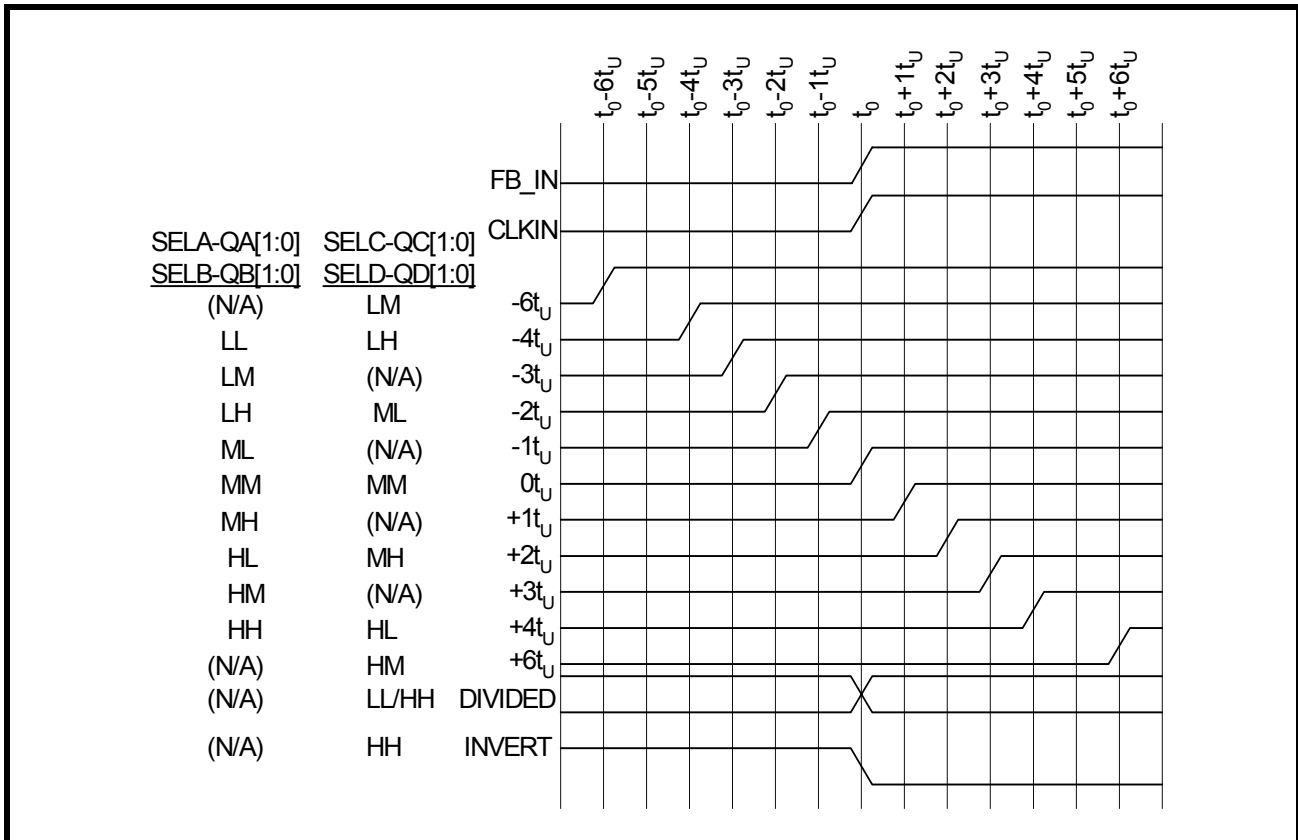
$t_0$-6$t_U$ $t_0$-5$t_U$ $t_0$-4$t_U$ $t_0$-3$t_U$ $t_0$-2$t_U$ $t_0$-1$t_U$ $t_0$ $t_0$+1$t_U$ $t_0$+2$t_U$ $t_0$+3$t_U$ $t_0$+4$t_U$ $t_0$+5$t_U$ $t_0$+6$t_U$

FB_IN

CLKIN

| SELA-QA[1:0] SELB-QB[1:0] | SELC-QC[1:0] SELD-QD[1:0] | |
|---|---|---|
| (N/A) | LM | -6$t_U$ |
| LL | LH | -4$t_U$ |
| LM | (N/A) | -3$t_U$ |
| LH | ML | -2$t_U$ |
| ML | (N/A) | -1$t_U$ |
| MM | MM | 0$t_U$ |
| MH | (N/A) | +1$t_U$ |
| HL | MH | +2$t_U$ |
| HM | (N/A) | +3$t_U$ |
| HH | HL | +4$t_U$ |
| (N/A) | HM | +6$t_U$ |
| (N/A) | LL/HH | DIVIDED |
| (N/A) | HH | INVERT |